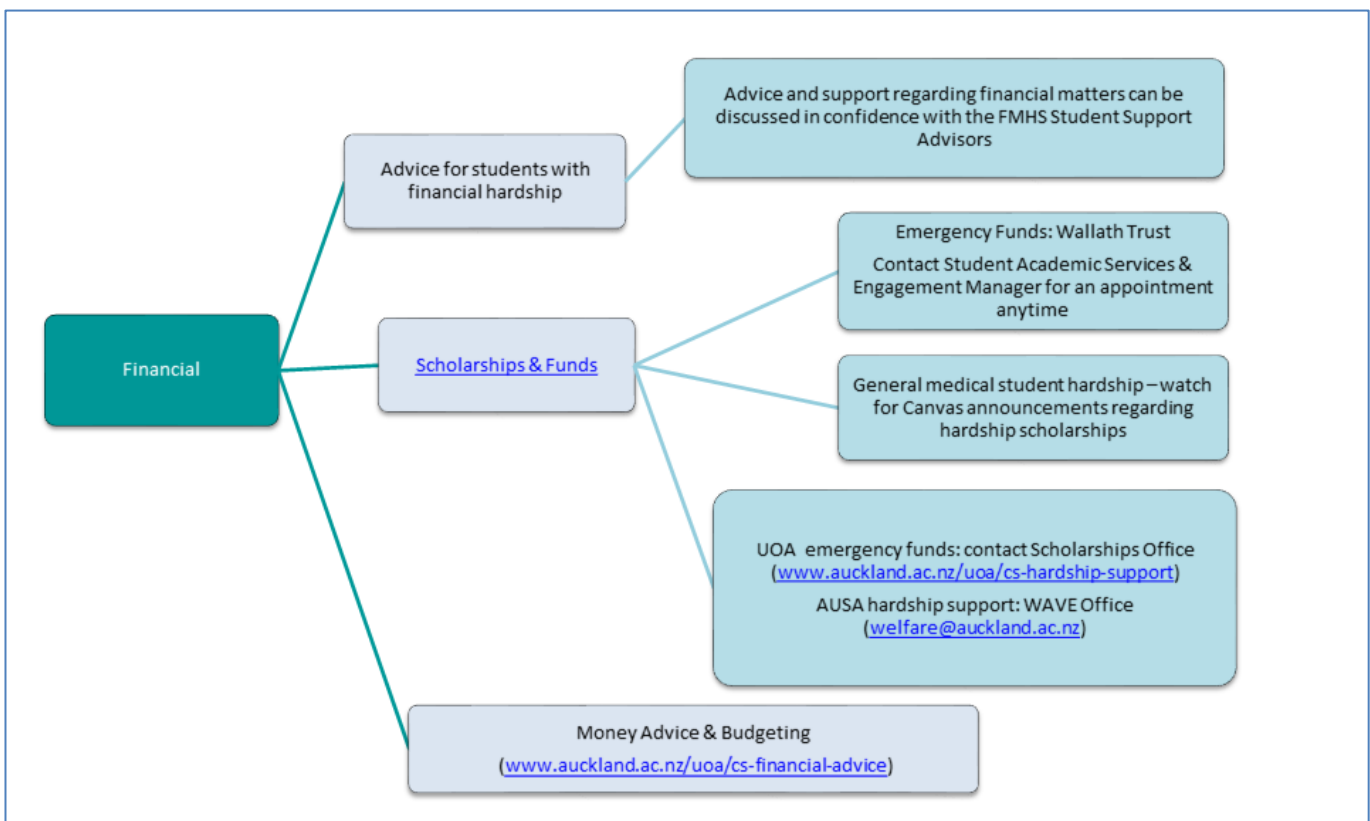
Financial

Advice for students with financial hardship

Advice and support regarding financial matters can be discussed in confidence with the FMHS Student Support Advisors

Scholarships & Funds

Emergency Funds: Wallath Trust

Contact Student Academic Services & Engagement Manager for an appointment anytime

General medical student hardship – watch for Canvas announcements regarding hardship scholarships

UOA emergency funds: contact Scholarships Office (www.auckland.ac.nz/uoa/cs-hardship-support)

AUSA hardship support: WAVE Office (welfare@auckland.ac.nz)

Money Advice & Budgeting

(www.auckland.ac.nz/uoa/cs-financial-advice)